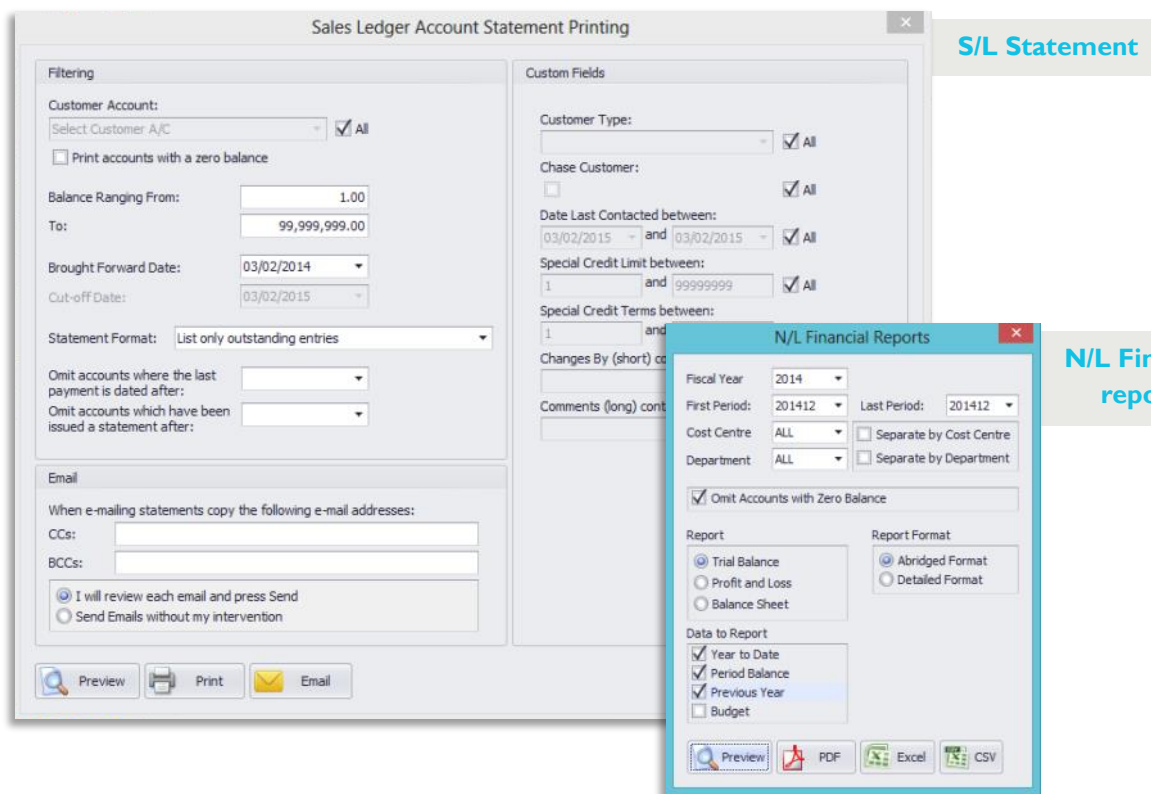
Sales Ledger Account Statement Printing

S/L Statement

Filtering

Customer Account:
Select Customer A/C
All
Print accounts with a zero balance

Balance Ranging From: 1.00
To: 99,999,999.00

Brought Forward Date: 03/02/2014
Cut-off Date: 03/02/2015

Statement Format: List only outstanding entries

Omit accounts where the last payment is dated after:
Omit accounts which have been issued a statement after:

Email

When e-mailing statements copy the following e-mail addresses:
CCs:
BCCs:

I will review each email and press Send
Send Emails without my intervention

Preview Print Email

Custom Fields

Customer Type:
All
Chase Customer:
All
Date Last Contacted between:
03/02/2015 and 03/02/2015 All
Special Credit Limit between:
1 and 99999999 All
Special Credit Terms between:
1 and
Changes By (short) co
Comments (long) cont

N/L Financial Reports

N/L Fi
repo

Fiscal Year 2014
First Period: 201412 Last Period: 201412
Cost Centre ALL Separate by Cost Centre
Department ALL Separate by Department

Omit Accounts with Zero Balance

Report
Trial Balance
Profit and Loss
Balance Sheet

Report Format
Abridged Format
Detailed Format

Data to Report
Year to Date
Period Balance
Previous Year
Budget

Preview PDF Excel CSV